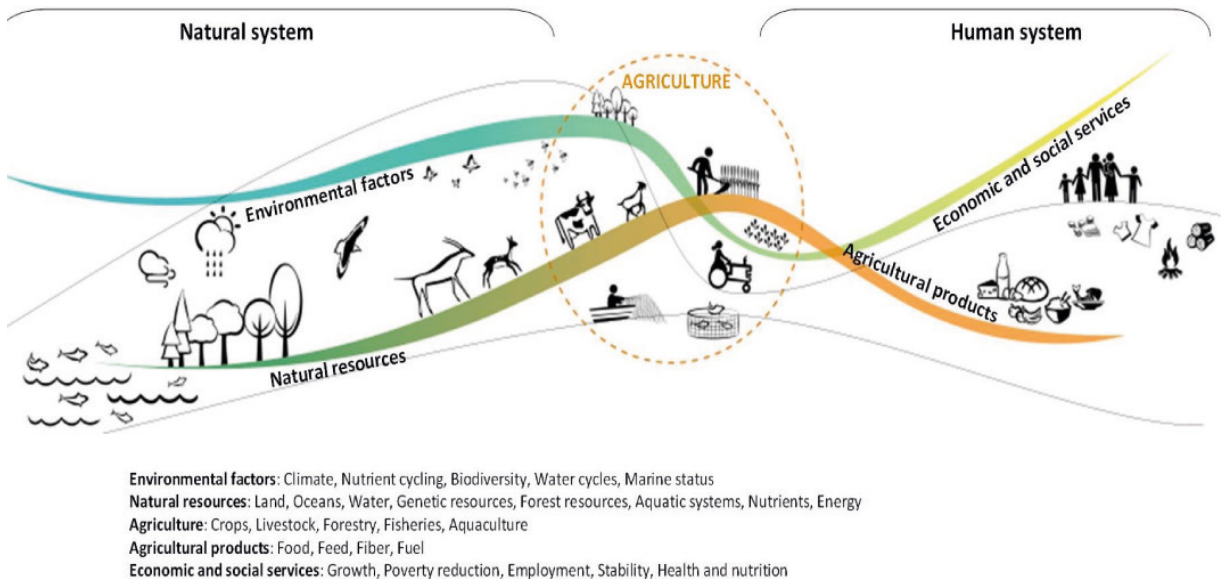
Natural system

Human system

AGRICULTURE

Environmental factors

Economic and social services

Agricultural products

Natural resources

**Environmental factors**: Climate, Nutrient cycling, Biodiversity, Water cycles, Marine status
**Natural resources**: Land, Oceans, Water, Genetic resources, Forest resources, Aquatic systems, Nutrients, Energy
**Agriculture**: Crops, Livestock, Forestry, Fisheries, Aquaculture
**Agricultural products**: Food, Feed, Fiber, Fuel
**Economic and social services**: Growth, Poverty reduction, Employment, Stability, Health and nutrition